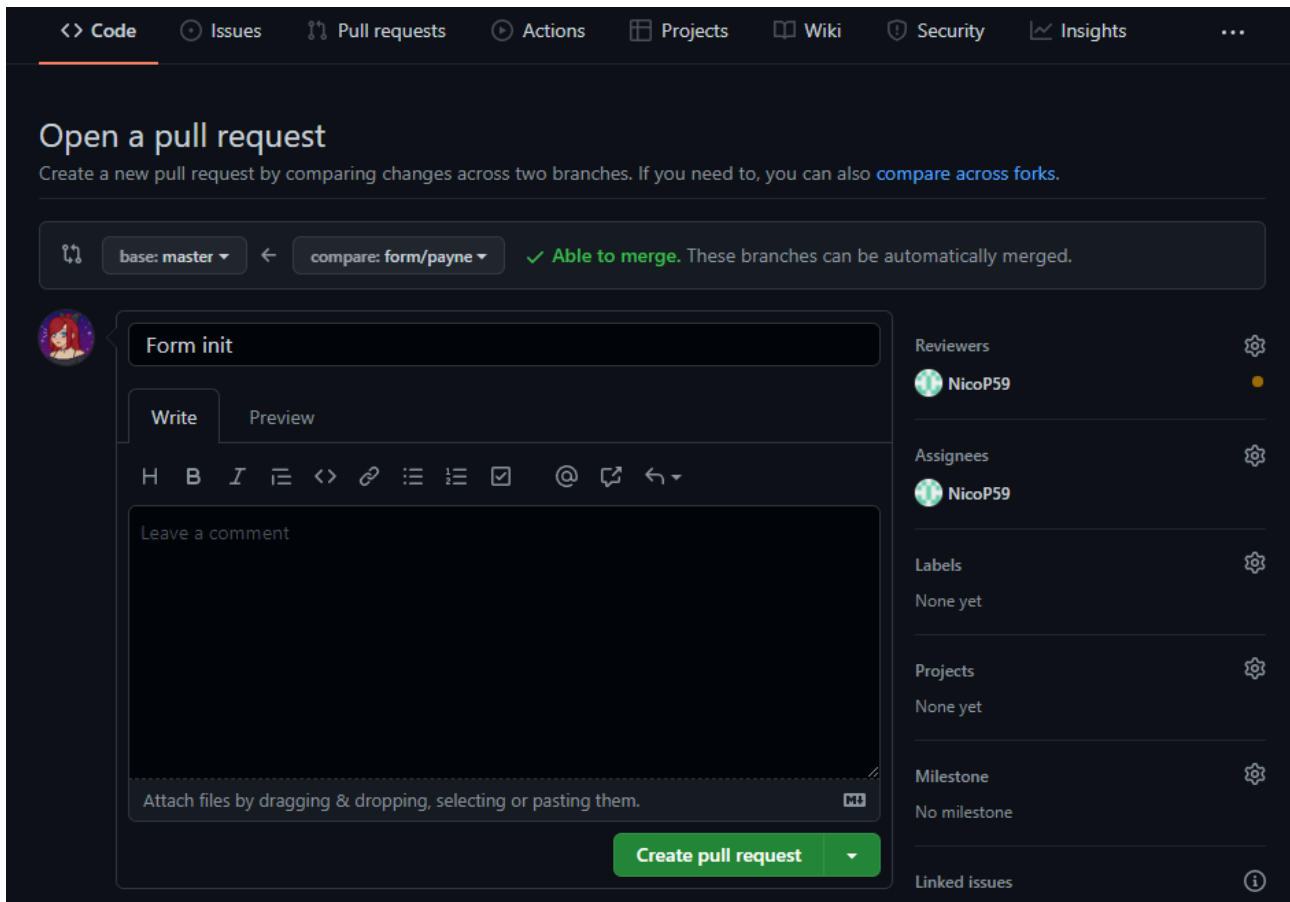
<> Code Issues Pull requests Actions Projects Wiki Security Insights ···

Open a pull request

Create a new pull request by comparing changes across two branches. If you need to, you can also compare across forks.

base: master ← compare: form/payne ✓ Able to merge. These branches can be automatically merged.

Form init

Write Preview

H B I

Leave a comment

Attach files by dragging & dropping, selecting or pasting them.

Create pull request

Reviewers
NicoP59

Assignees
NicoP59

Labels
None yet

Projects
None yet

Milestone
No milestone

Linked issues